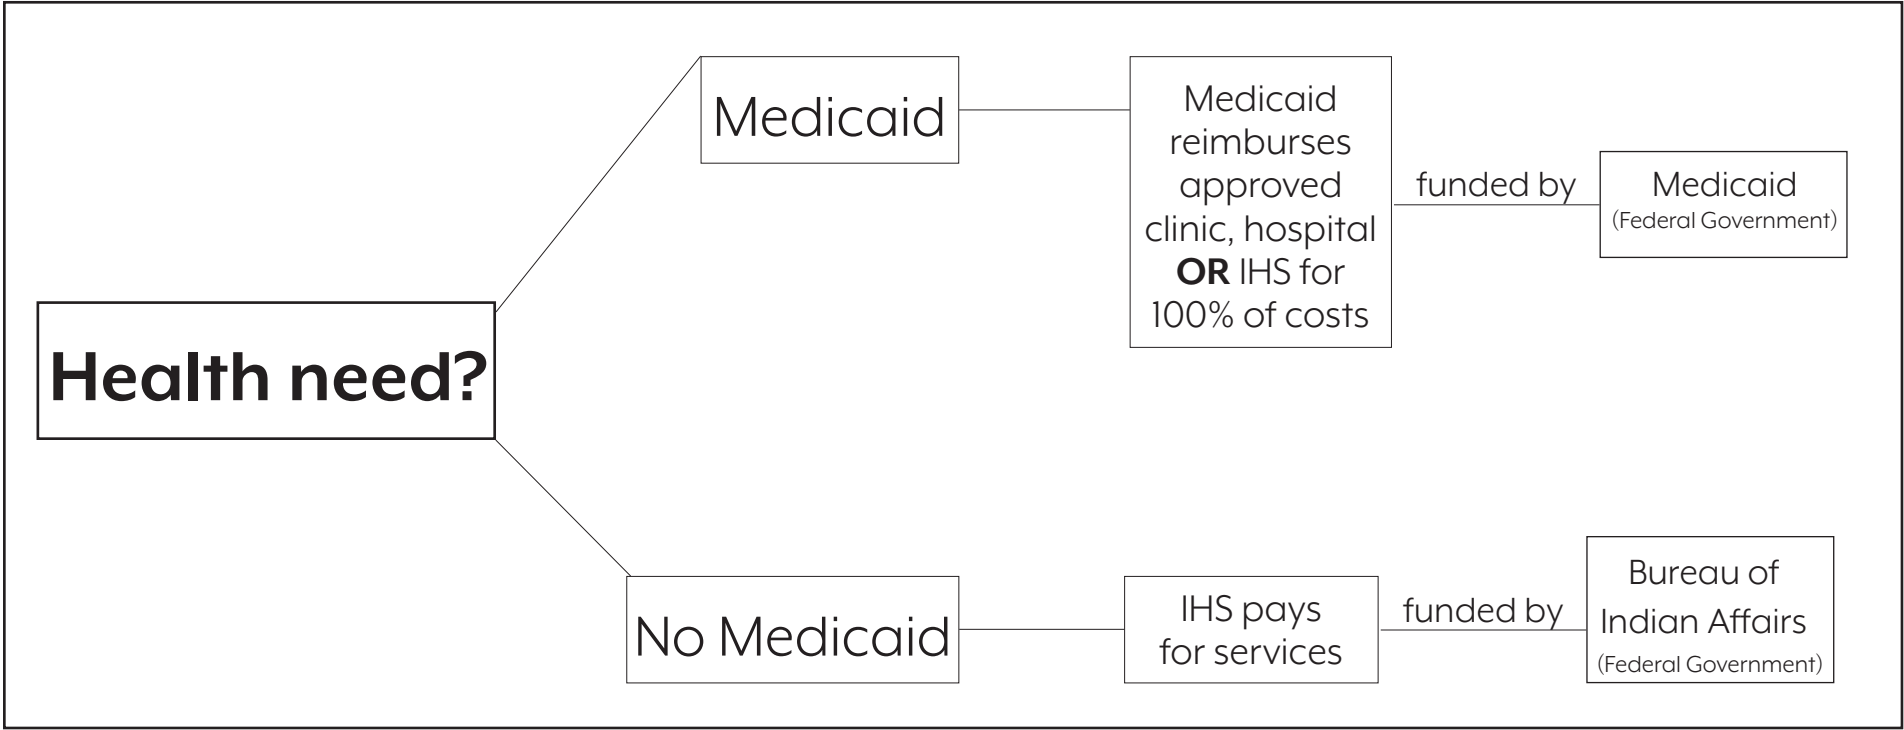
Health need?

Medicaid

Medicaid reimburses approved clinic, hospital **OR** IHS for 100% of costs

funded by

Medicaid
(Federal Government)

No Medicaid

IHS pays for services

funded by

Bureau of Indian Affairs
(Federal Government)